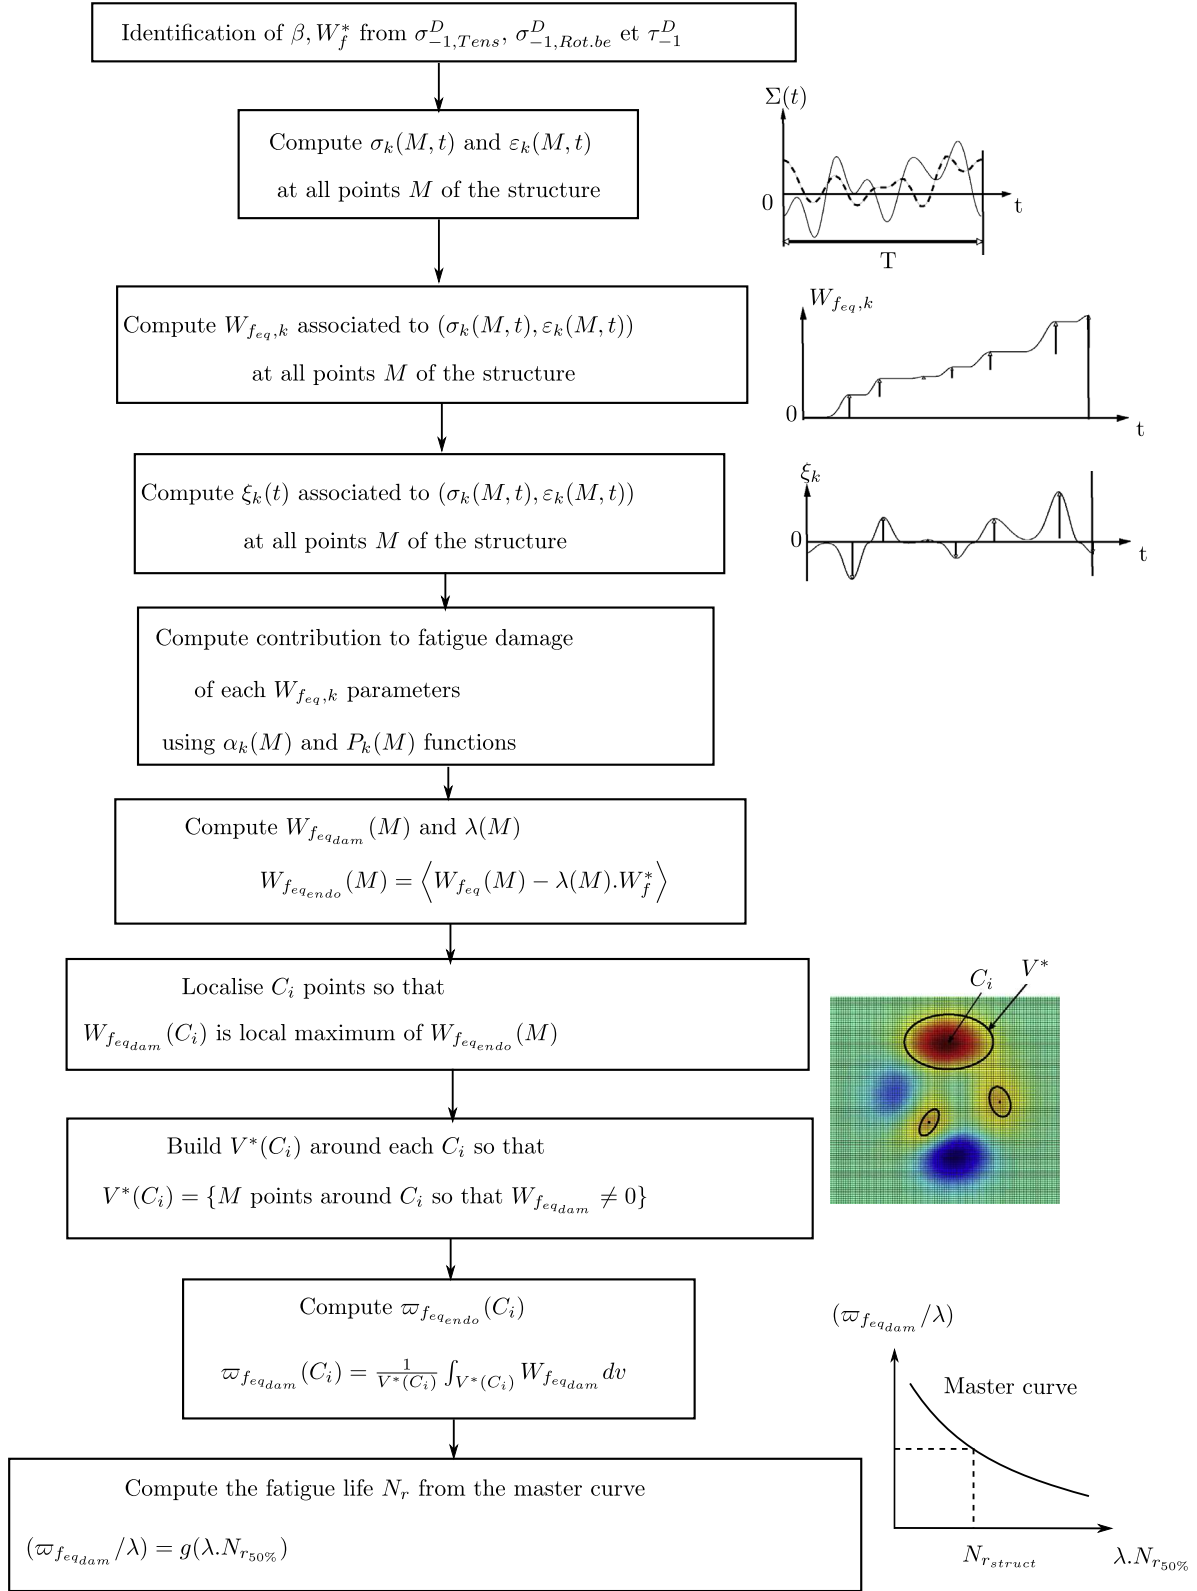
Identification of $\beta, W_f^*$ from $\sigma^D_{-1,Tens}$, $\sigma^D_{-1,Rot.be}$ et $\tau^D_{-1}$

Compute $\sigma_k(M,t)$ and $\varepsilon_k(M,t)$ at all points $M$ of the structure

$\Sigma(t)$

0

t

T

Compute $W_{f_{eq},k}$ associated to $(\sigma_k(M,t), \varepsilon_k(M,t))$ at all points $M$ of the structure

$W_{f_{eq},k}$

0

t

Compute $\xi_k(t)$ associated to $(\sigma_k(M,t), \varepsilon_k(M,t))$ at all points $M$ of the structure

$\xi_k$

0

t

Compute contribution to fatigue damage of each $W_{f_{eq},k}$ parameters using $\alpha_k(M)$ and $P_k(M)$ functions

Compute $W_{f_{eq_{dam}}}(M)$ and $\lambda(M)$

$W_{f_{eq_{endo}}}(M) = \left\langle W_{f_{eq}}(M) - \lambda(M).W_f^* \right\rangle$

Localise $C_i$ points so that $W_{f_{eq_{dam}}}(C_i)$ is local maximum of $W_{f_{eq_{endo}}}(M)$

$C_i$

$V^*$

Build $V^*(C_i)$ around each $C_i$ so that $V^*(C_i) = \{M$ points around $C_i$ so that $W_{f_{eq_{dam}}} \neq 0\}$

Compute $\varpi_{f_{eq_{endo}}}(C_i)$

$\varpi_{f_{eq_{dam}}}(C_i) = \frac{1}{V^*(C_i)} \int_{V^*(C_i)} W_{f_{eq_{dam}}} dv$

$(\varpi_{f_{eq_{dam}}}/\lambda)$

Master curve

Compute the fatigue life $N_r$ from the master curve

$(\varpi_{f_{eq_{dam}}}/\lambda) = g(\lambda.N_{r_{50\%}})$

$N_{r_{struct}}$

$\lambda.N_{r_{50\%}}$